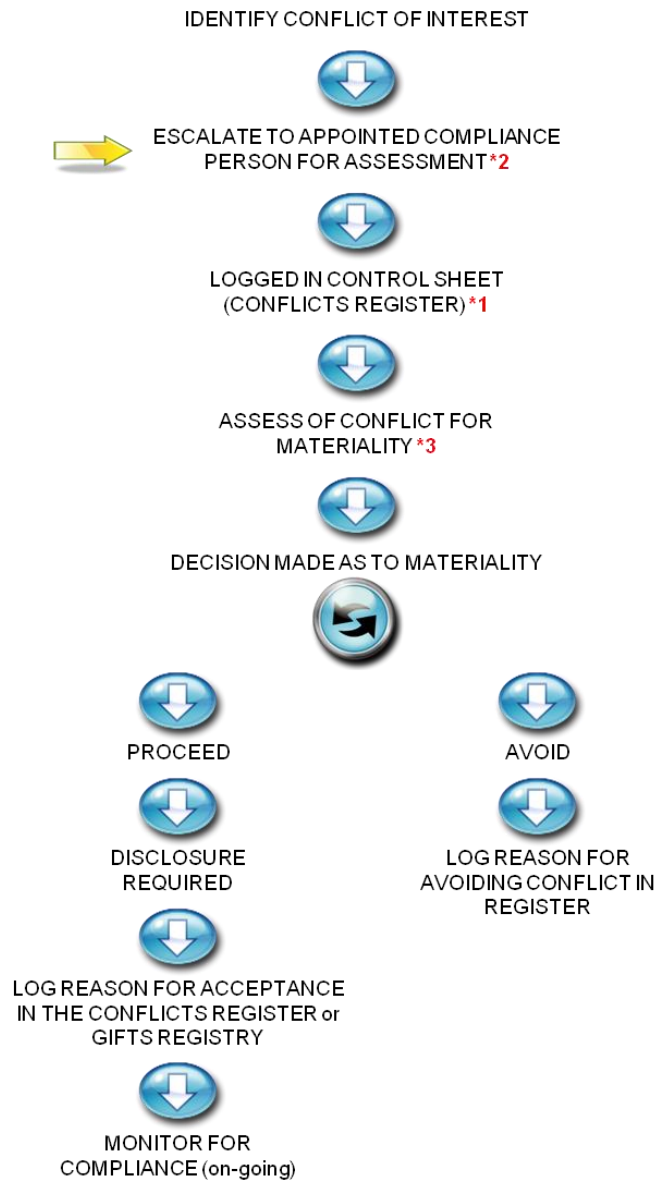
IDENTIFY CONFLICT OF INTEREST

ESCALATE TO APPOINTED COMPLIANCE PERSON FOR ASSESSMENT *2

LOGGED IN CONTROL SHEET (CONFLICTS REGISTER) *1

ASSESS OF CONFLICT FOR MATERIALITY *3

DECISION MADE AS TO MATERIALITY

PROCEED

DISCLOSURE REQUIRED

LOG REASON FOR ACCEPTANCE IN THE CONFLICTS REGISTER or GIFTS REGISTRY

MONITOR FOR COMPLIANCE (on-going)

AVOID

LOG REASON FOR AVOIDING CONFLICT IN REGISTER